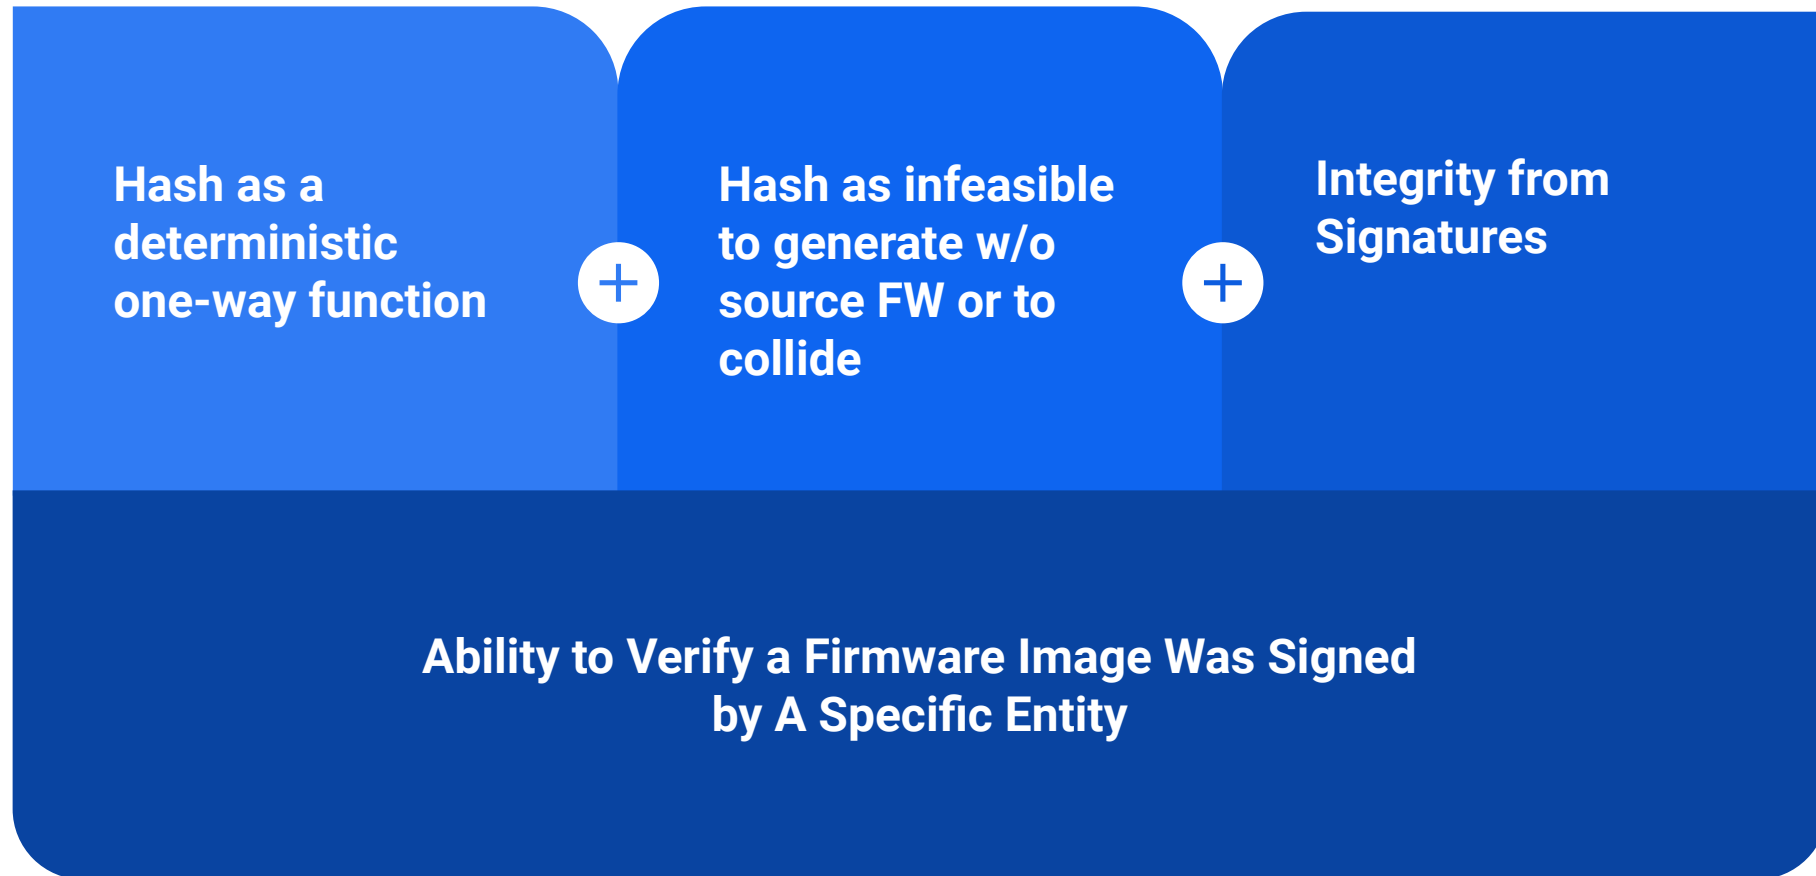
Hash as a deterministic one-way function

+

Hash as infeasible to generate w/o source FW or to collide

+

Integrity from Signatures

Ability to Verify a Firmware Image Was Signed by A Specific Entity